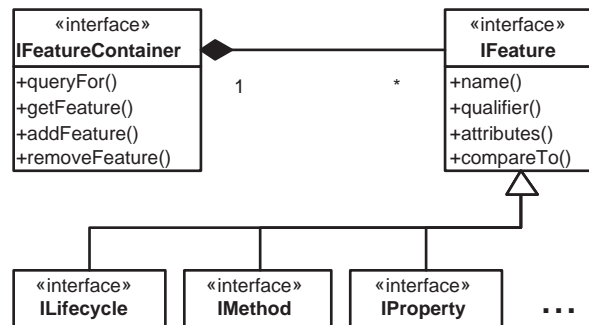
«interface»
IFeatureContainer

+queryFor()
+getFeature()
+addFeature()
+removeFeature()

1

*

«interface»
IFeature

+name()
+qualifier()
+attributes()
+compareTo()

«interface»
ILifecycle

«interface»
IMethod

«interface»
IProperty

...